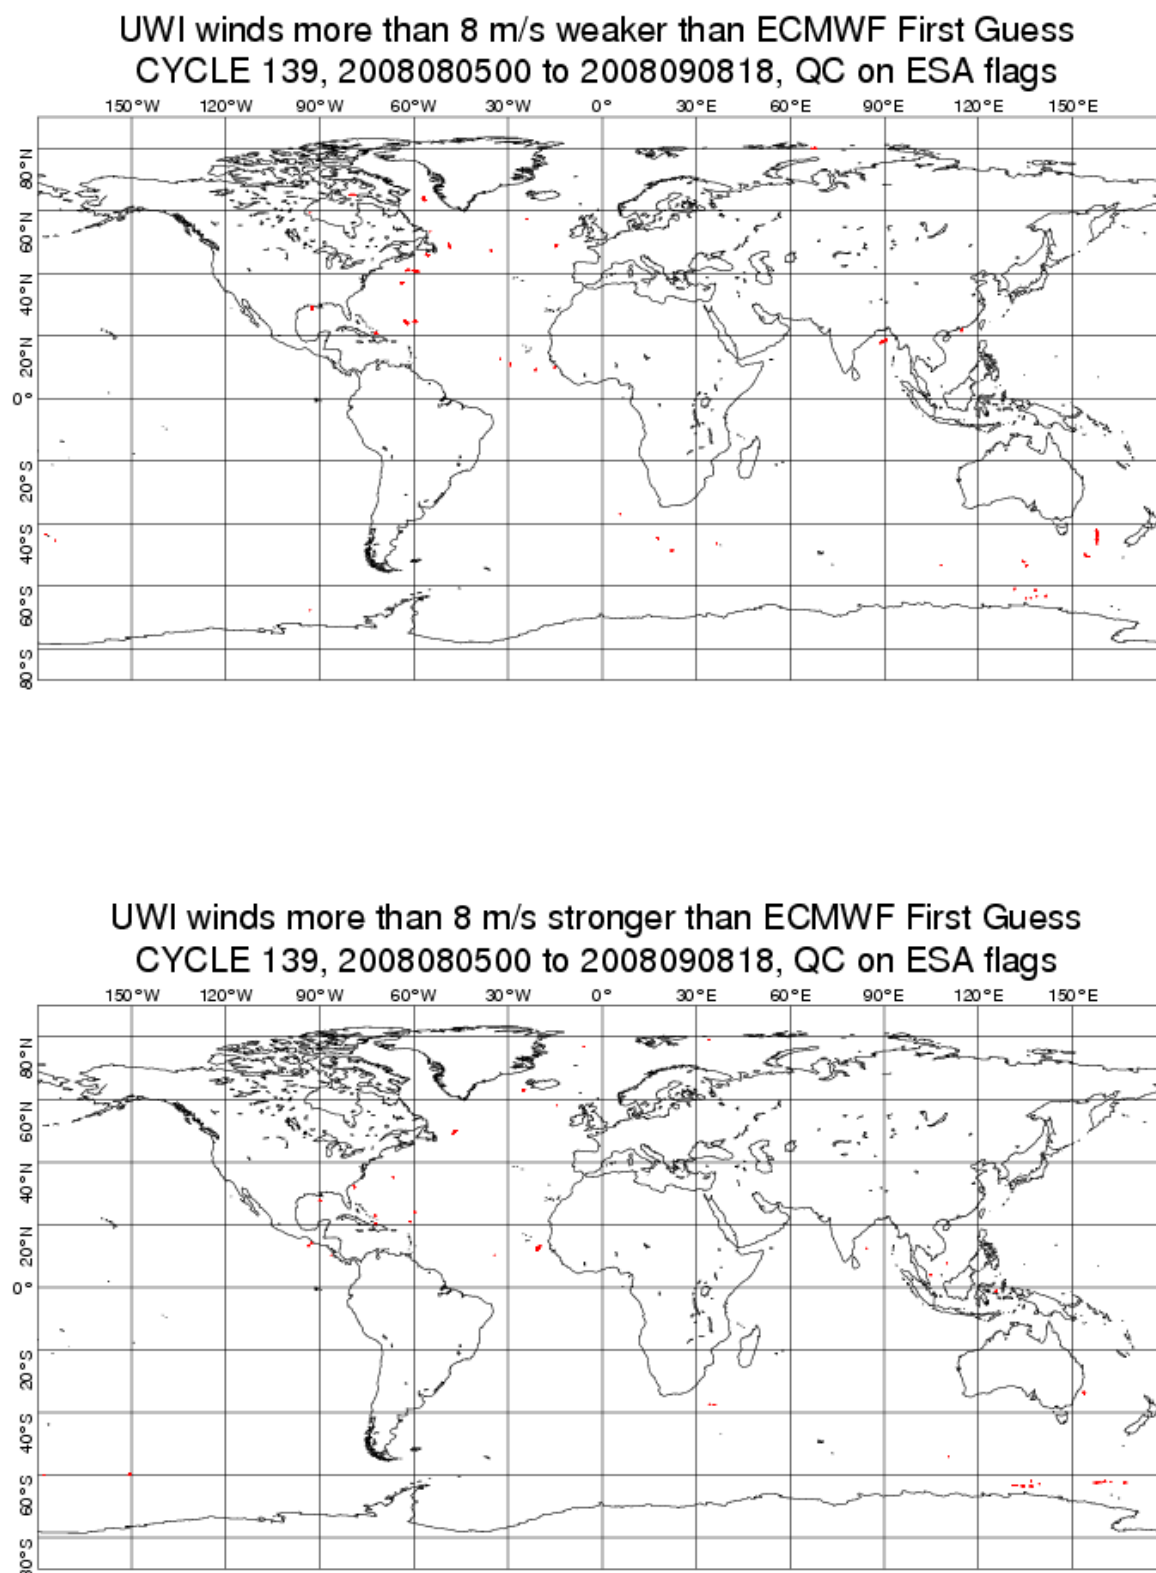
UWI winds more than 8 m/s weaker than ECMWF First Guess
CYCLE 139, 2008080500 to 2008090818, QC on ESA flags

150°W 120°W 90°W 60°W 30°W 0° 30°E 60°E 90°E 120°E 150°E

80°N 60°N 40°N 20°N 0° 20°S 40°S 60°S 80°S

UWI winds more than 8 m/s stronger than ECMWF First Guess
CYCLE 139, 2008080500 to 2008090818, QC on ESA flags

150°W 120°W 90°W 60°W 30°W 0° 30°E 60°E 90°E 120°E 150°E

80°N 60°N 40°N 20°N 0° 20°S 40°S 60°S 80°S